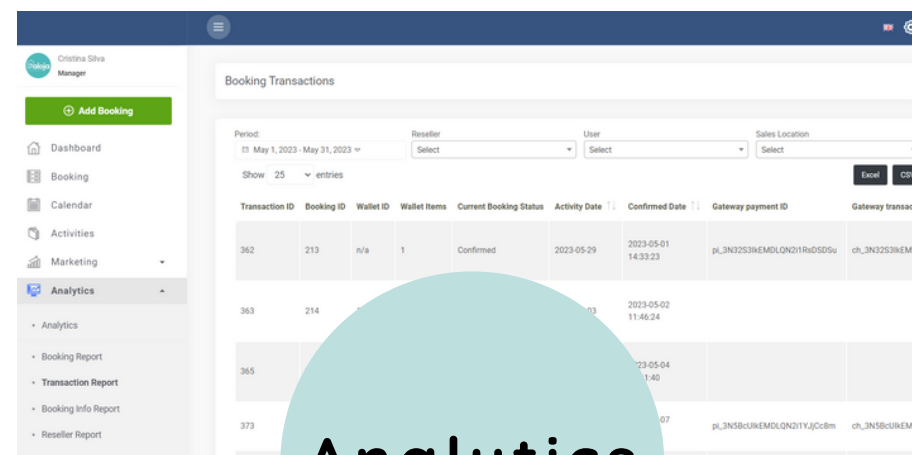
Dalaja
Cristina Silva
Manager

⊕ Add Booking

Dashboard
Booking
Calendar
Activities
Marketing
Analytics
• Analytics
• Booking Report
• Transaction Report
• Booking Info Report
• Reseller Report

Booking Transactions

Period:
May 1, 2023 - May 31, 2023
Reseller
Select
User
Select
Sales Location
Select

Show 25 entries

Excel CSV

| Transaction ID | Booking ID | Wallet ID | Wallet Items | Current Booking Status | Activity Date | Confirmed Date | Gateway payment ID | Gateway transa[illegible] |
|---|---|---|---|---|---|---|---|---|
| 362 | 213 | n/a | 1 | Confirmed | 2023-05-29 | 2023-05-01 14:33:23 | pi_3N32S3IkEMDLQN2i1RsDSDSu | ch_3N32S3IkEM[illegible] |
| 363 | 214 | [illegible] | | | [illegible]03 | 2023-05-02 11:46:24 | | |
| 365 | | | | | | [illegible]23-05-04 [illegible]1:40 | | |
| 373 | | | | | | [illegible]07 | pi_3N5BcUIkEMDLQN2i1YJjCc8m | ch_3N5BcUIkEM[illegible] |

Analytics